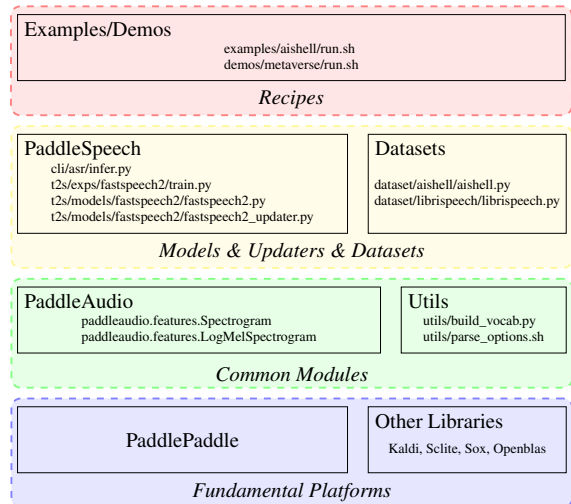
Examples/Demos
examples/aishell/run.sh
demos/metaverse/run.sh
Recipes

PaddleSpeech
cli/asr/infer.py
t2s/exps/fastspeech2/train.py
t2s/models/fastspeech2/fastspeech2.py
t2s/models/fastspeech2/fastspeech2_updater.py

Datasets
dataset/aishell/aishell.py
dataset/librispeech/librispeech.py

Models & Updaters & Datasets

PaddleAudio
paddleaudio.features.Spectrogram
paddleaudio.features.LogMelSpectrogram

Utils
utils/build_vocab.py
utils/parse_options.sh

Common Modules

PaddlePaddle

Other Libraries
Kaldi, Sclite, Sox, Openblas

Fundamental Platforms